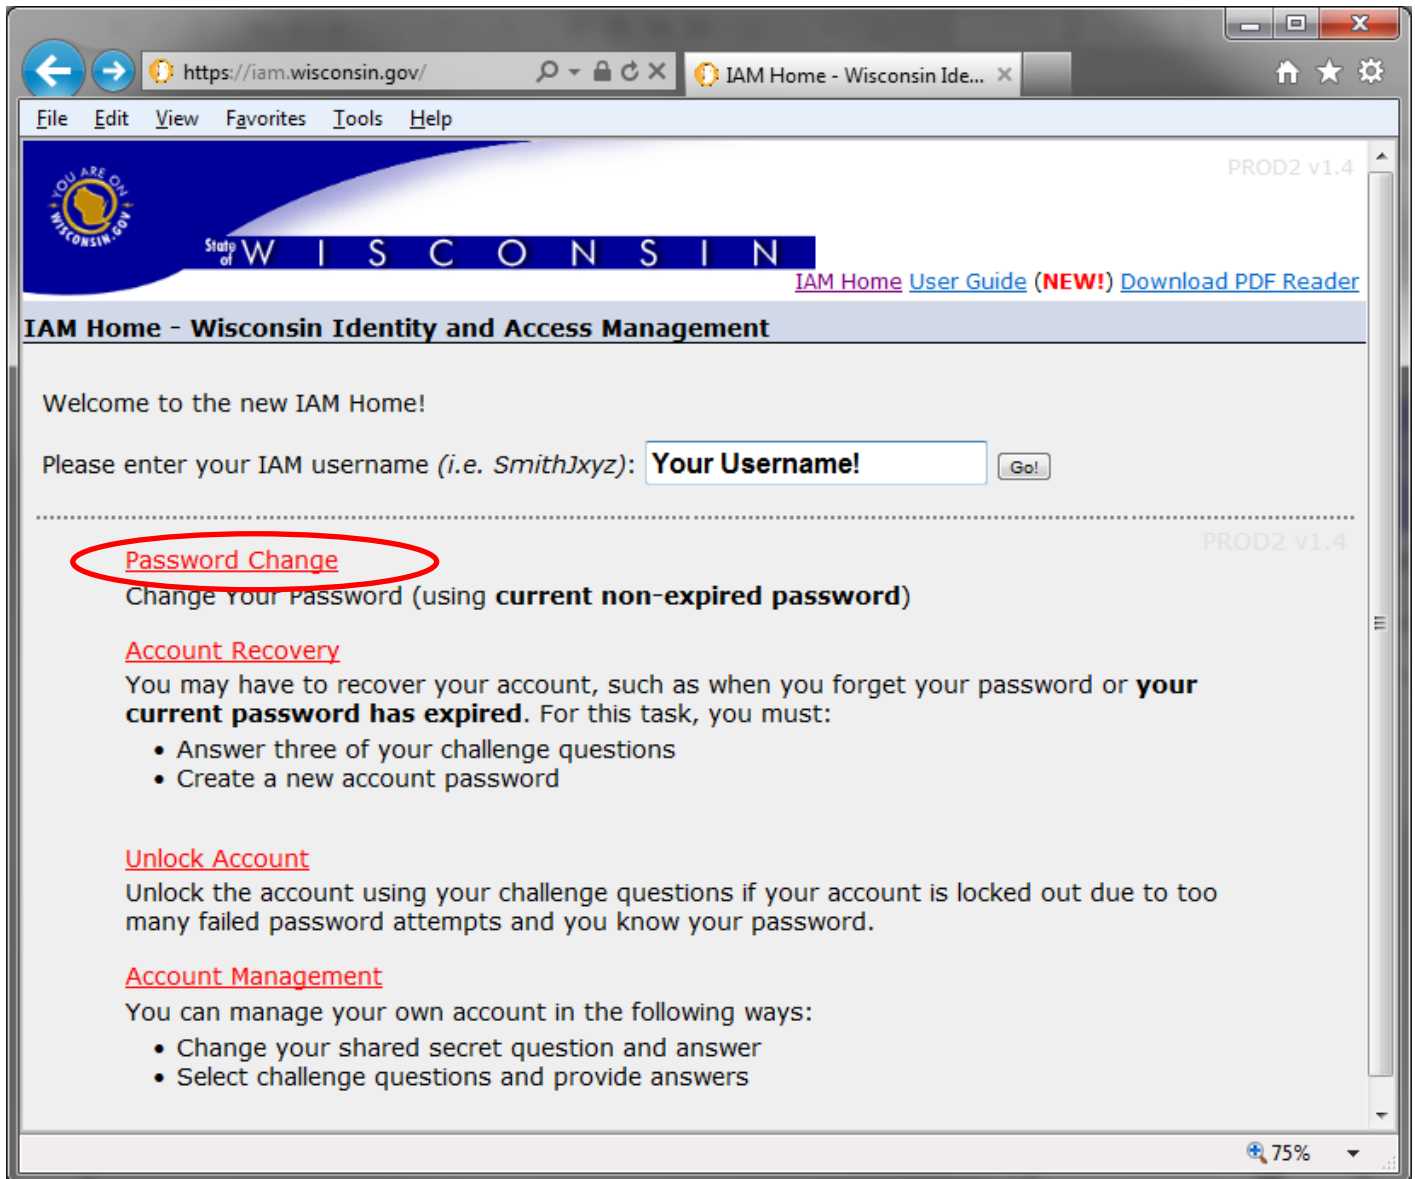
https://iam.wisconsin.gov/

IAM Home - Wisconsin Ide...

File Edit View Favorites Tools Help

YOU ARE ON WISCONSIN.GOV

State of WISCONSIN

PROD2 v1.4

IAM Home User Guide (NEW!) Download PDF Reader

IAM Home - Wisconsin Identity and Access Management

Welcome to the new IAM Home!

Please enter your IAM username (i.e. SmithJxyz): Your Username! Go!

PROD2 v1.4

Password Change
Change Your Password (using **current non-expired password**)

Account Recovery
You may have to recover your account, such as when you forget your password or **your current password has expired**. For this task, you must:

- Answer three of your challenge questions
- Create a new account password

Unlock Account
Unlock the account using your challenge questions if your account is locked out due to too many failed password attempts and you know your password.

Account Management
You can manage your own account in the following ways:

- Change your shared secret question and answer
- Select challenge questions and provide answers

75%